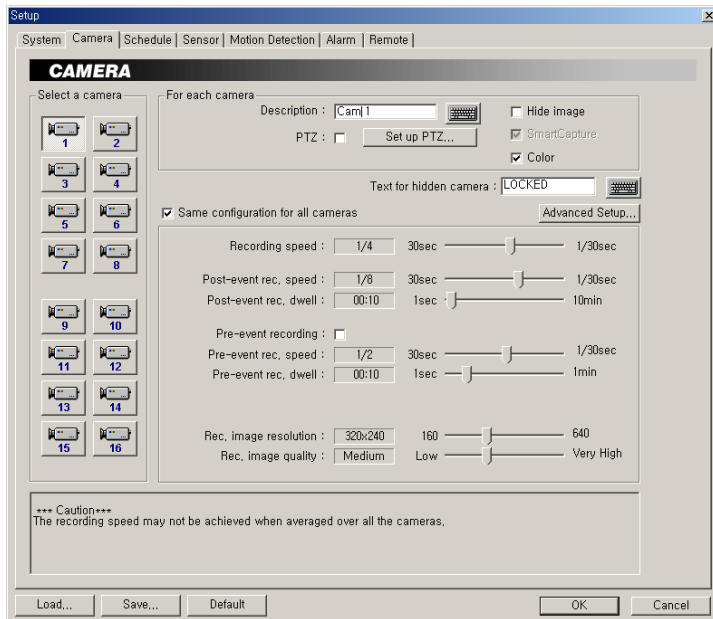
Setup

System | Camera | Schedule | Sensor | Motion Detection | Alarm | Remote

CAMERA

Select a camera

1 2
3 4
5 6
7 8

9 10
11 12
13 14
15 16

For each camera

Description : Cam 1

PTZ : Set up PTZ...

Hide image

SmartCapture

Color

Text for hidden camera : LOCKED

Same configuration for all cameras

Advanced Setup...

Recording speed : 1/4 30sec 1/30sec

Post-event rec. speed : 1/8 30sec 1/30sec

Post-event rec. dwell : 00:10 1sec 10min

Pre-event recording :

Pre-event rec. speed : 1/2 30sec 1/30sec

Pre-event rec. dwell : 00:10 1sec 1min

Rec. image resolution : 320x240 160 640

Rec. image quality : Medium Low Very High

*** Caution***
The recording speed may not be achieved when averaged over all the cameras.

Load... Save... Default OK Cancel